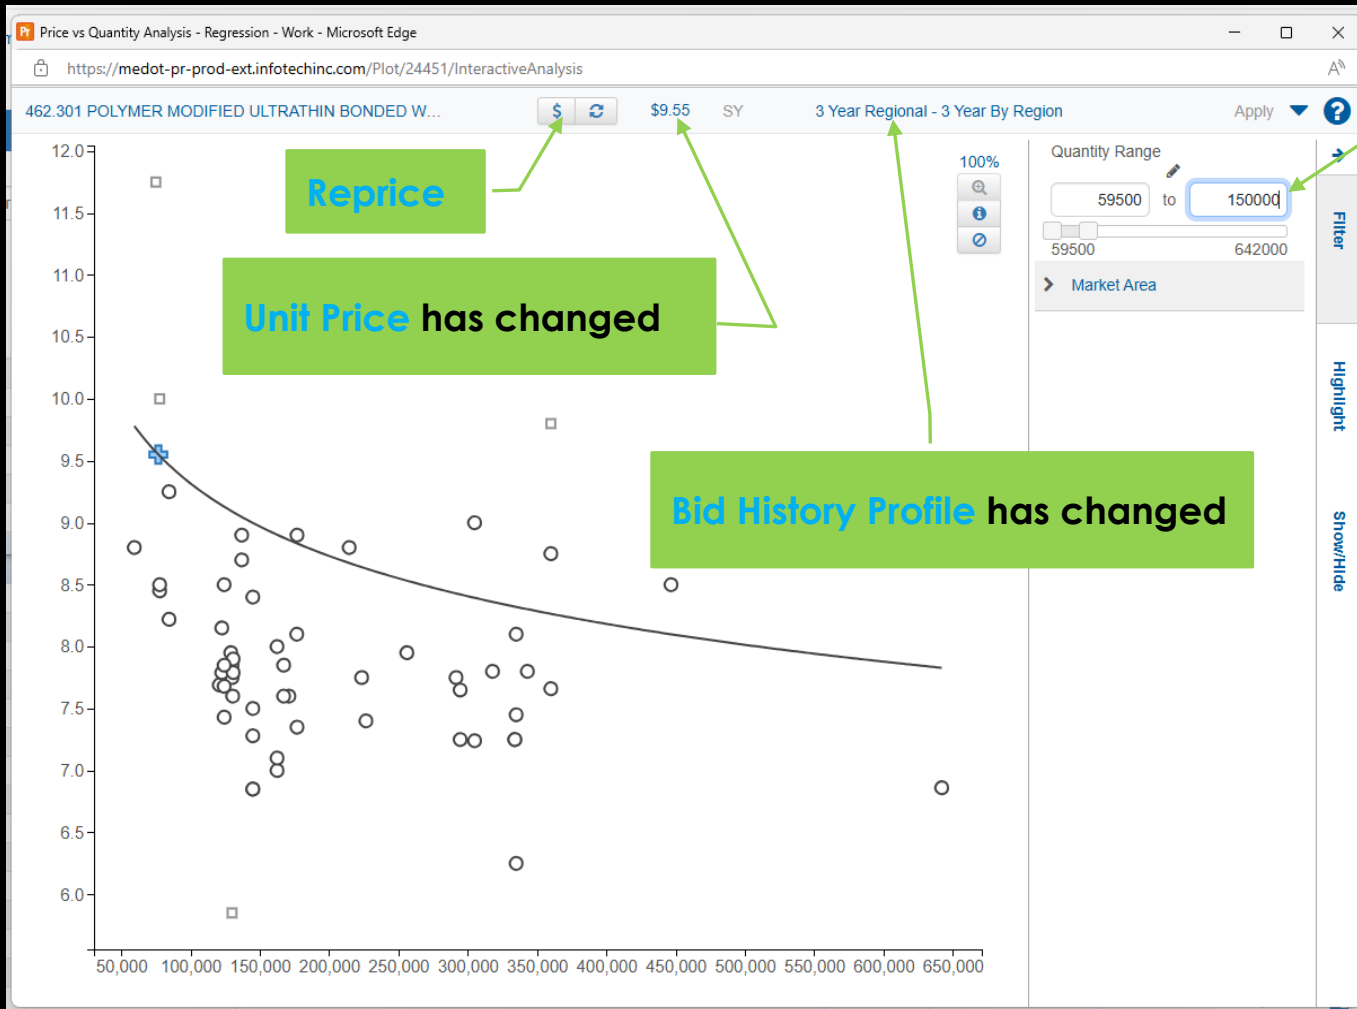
Price vs Quantity Analysis - Regression - Work - Microsoft Edge

https://medot-pr-prod-ext.infotechinc.com/Plot/24451/InteractiveAnalysis

462.301 POLYMER MODIFIED ULTRATHIN BONDED W...

$

$9.55

SY

3 Year Regional - 3 Year By Region

Apply

Reprice

Unit Price has changed

Bid History Profile has changed

100%

Quantity Range

59500 to 150000

59500

642000

Market Area

Filter

Highlight

Show/Hide

12.0
11.5
11.0
10.5
10.0
9.5
9.0
8.5
8.0
7.5
7.0
6.5
6.0

50,000 100,000 150,000 200,000 250,000 300,000 350,000 400,000 450,000 500,000 550,000 600,000 650,000